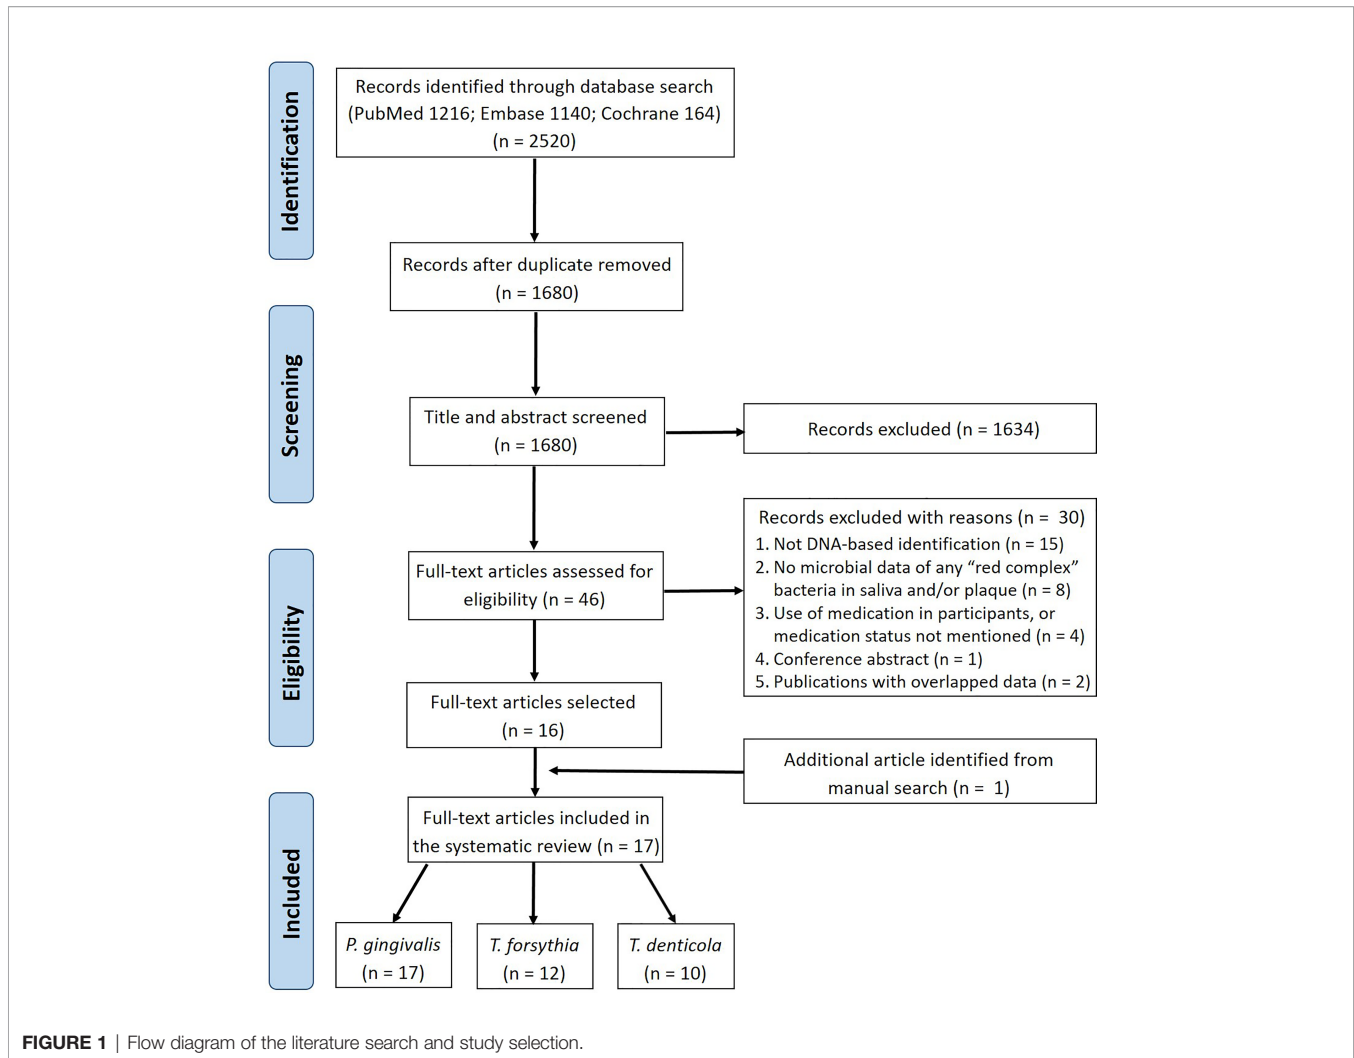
Identification

Records identified through database search (PubMed 1216; Embase 1140; Cochrane 164) (n = 2520)

Records after duplicate removed (n = 1680)

Screening

Title and abstract screened (n = 1680)

Records excluded (n = 1634)

Eligibility

Full-text articles assessed for eligibility (n = 46)

Records excluded with reasons (n = 30)
1. Not DNA-based identification (n = 15)
2. No microbial data of any “red complex” bacteria in saliva and/or plaque (n = 8)
3. Use of medication in participants, or medication status not mentioned (n = 4)
4. Conference abstract (n = 1)
5. Publications with overlapped data (n = 2)

Full-text articles selected (n = 16)

Additional article identified from manual search (n = 1)

Included

Full-text articles included in the systematic review (n = 17)

P. gingivalis (n = 17)

T. forsythia (n = 12)

T. denticola (n = 10)

FIGURE 1 | Flow diagram of the literature search and study selection.